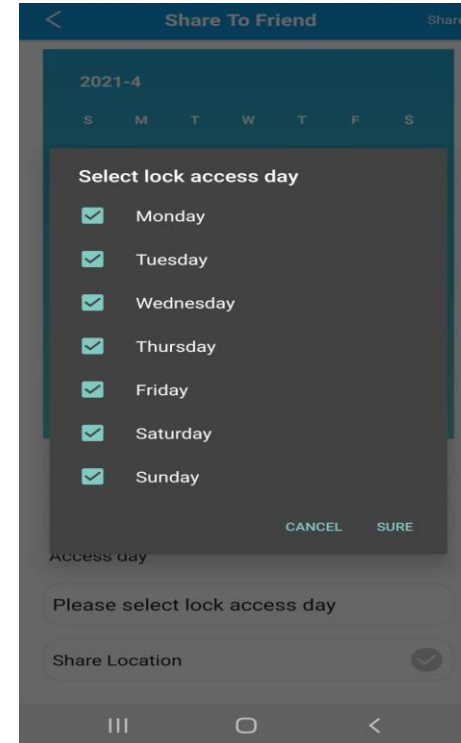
Share To Friend

Share

2021-4

S M T W T F S

Select lock access day

Monday

Tuesday

Wednesday

Thursday

Friday

Saturday

Sunday

CANCEL SURE

Access day

Please select lock access day

Share Location